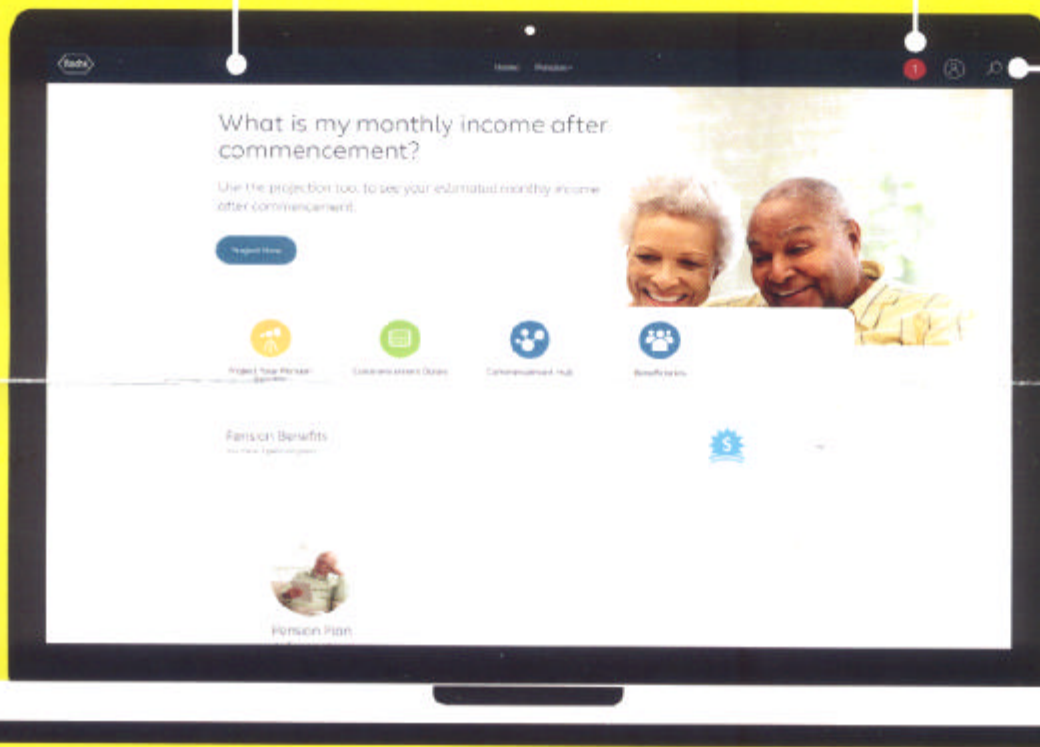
Roche

Home Pension

1

What is my monthly income after commencement?

Use the projection tool to see your estimated monthly income after commencement.

Project Now

Project Your Pension Benefits

Commencement Guide

Commencement Hub

Beneficiaries

Pension Benefits

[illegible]

Pension Plan